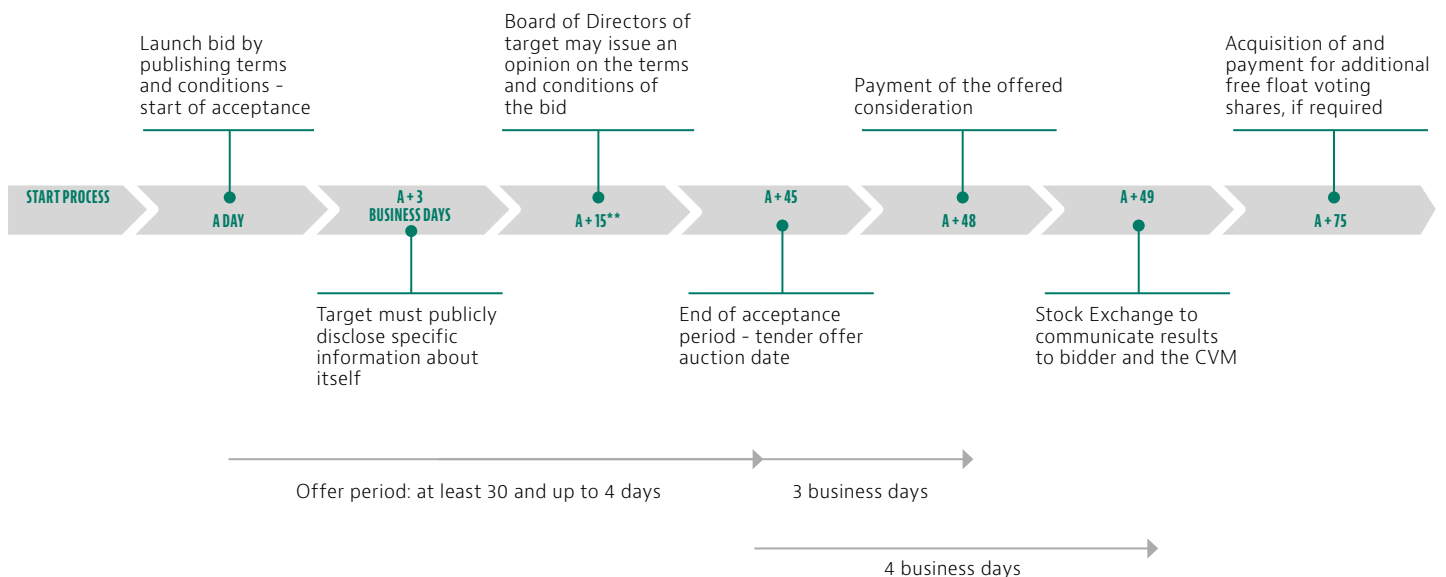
START PROCESS

Launch bid by publishing terms and conditions - start of acceptance

A DAY

A + 3 BUSINESS DAYS

Target must publicly disclose specific information about itself

Board of Directors of target may issue an opinion on the terms and conditions of the bid

A + 15**

A + 45

End of acceptance period - tender offer auction date

Payment of the offered consideration

A + 48

A + 49

Stock Exchange to communicate results to bidder and the CVM

Acquisition of and payment for additional free float voting shares, if required

A + 75

Offer period: at least 30 and up to 4 days

3 business days

4 business days